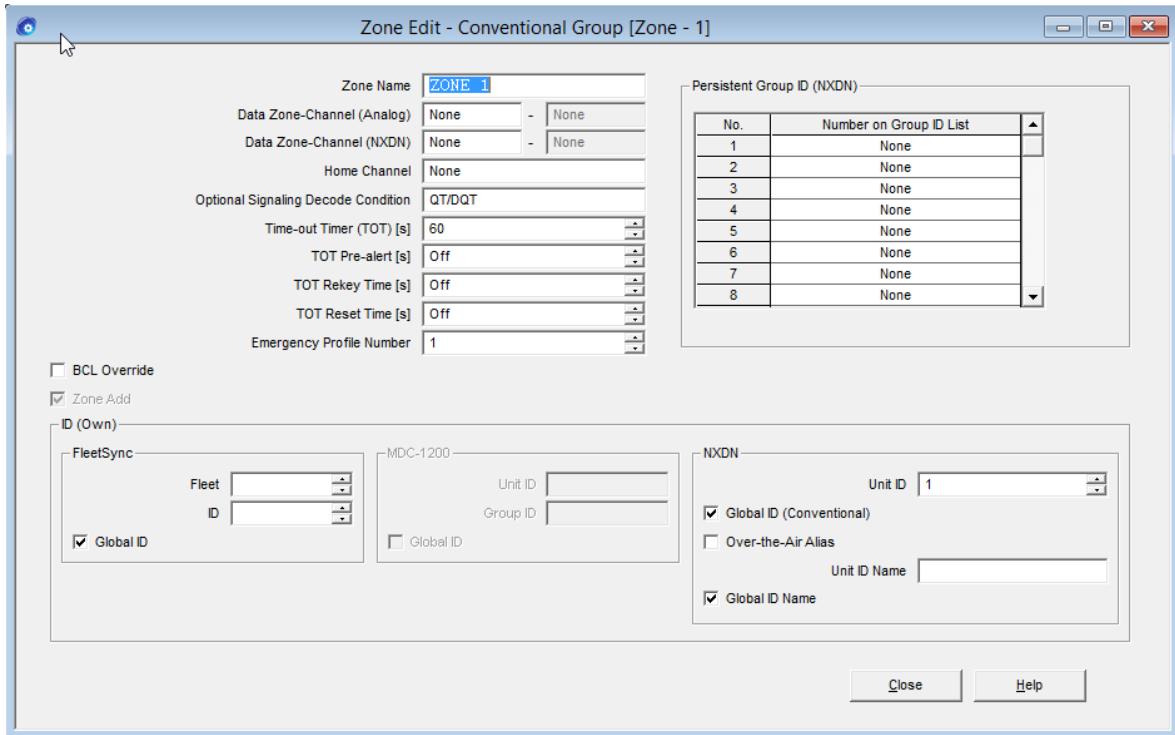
Zone Edit - Conventional Group [Zone - 1]

Zone Name ZONE 1
Data Zone-Channel (Analog) None - None
Data Zone-Channel (NXDN) None - None
Home Channel None
Optional Signaling Decode Condition QT/DQT
Time-out Timer (TOT) [s] 60
TOT Pre-alert [s] Off
TOT Rekey Time [s] Off
TOT Reset Time [s] Off
Emergency Profile Number 1

Persistent Group ID (NXDN)

| No. | Number on Group ID List |
|---|---|
| 1 | None |
| 2 | None |
| 3 | None |
| 4 | None |
| 5 | None |
| 6 | None |
| 7 | None |
| 8 | None |

BCL Override
Zone Add

ID (Own)

FleetSync
Fleet
ID
Global ID

MDC-1200
Unit ID
Group ID
Global ID

NXDN
Unit ID 1
Global ID (Conventional)
Over-the-Air Alias
Unit ID Name
Global ID Name

Close
Help